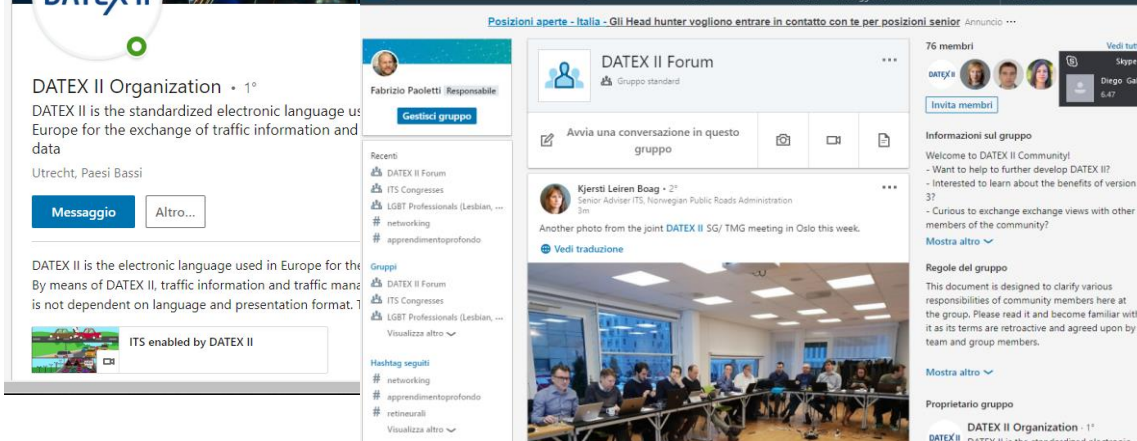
DATEX II

DATEX II Organization • 1°

DATEX II is the standardized electronic language us Europe for the exchange of traffic information and data

Utrecht, Paesi Bassi

Messaggio

Altro...

DATEX II is the electronic language used in Europe for the By means of DATEX II, traffic information and traffic mana is not dependent on language and presentation format. T

ITS enabled by DATEX II

Posizioni aperte - Italia - Gli Head hunter vogliono entrare in contatto con te per posizioni senior Annuncio ···

Fabrizio Paoletti Responsabile

Gestisci gruppo

Recenti

DATEX II Forum

ITS Congresses

LGBT Professionals (Lesbian, ...

# networking

# apprendimentoprofondo

Gruppi

DATEX II Forum

ITS Congresses

LGBT Professionals (Lesbian, ...

Visualizza altro

Hashtag seguiti

# networking

# apprendimentoprofondo

# retineurali

Visualizza altro

DATEX II Forum

Gruppo standard

···

Avvia una conversazione in questo gruppo

Kjersti Leiren Boag • 2°

Senior Adviser ITS, Norwegian Public Roads Administration

3m

···

Another photo from the joint DATEX II SG/ TMG meeting in Oslo this week.

Vedi traduzione

76 membri

Vedi tut

Skype

Diego Ga

6:47

Invita membri

Informazioni sul gruppo

Welcome to DATEX II Community!

- Want to help to further develop DATEX II?

- Interested to learn about the benefits of version 3?

- Curious to exchange exchange views with other members of the community?

Mostra altro

Regole del gruppo

This document is designed to clarify various responsibilities of community members here at the group. Please read it and become familiar with it as its terms are retroactive and agreed upon by team and group members.

Mostra altro

Proprietario gruppo

DATEX II Organization • 1°

DATEX II is the standardized electronic